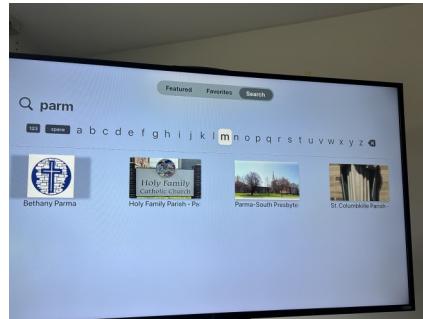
Featured Favorites Search

parm

123 space a b c d e f g h i j k l m n o p q r s t u v w x y z

Bethany Parma

Holy Family Catholic Church

Holy Family Parish - Pa

Parma-South Presbyte

St Columbkille Parish -